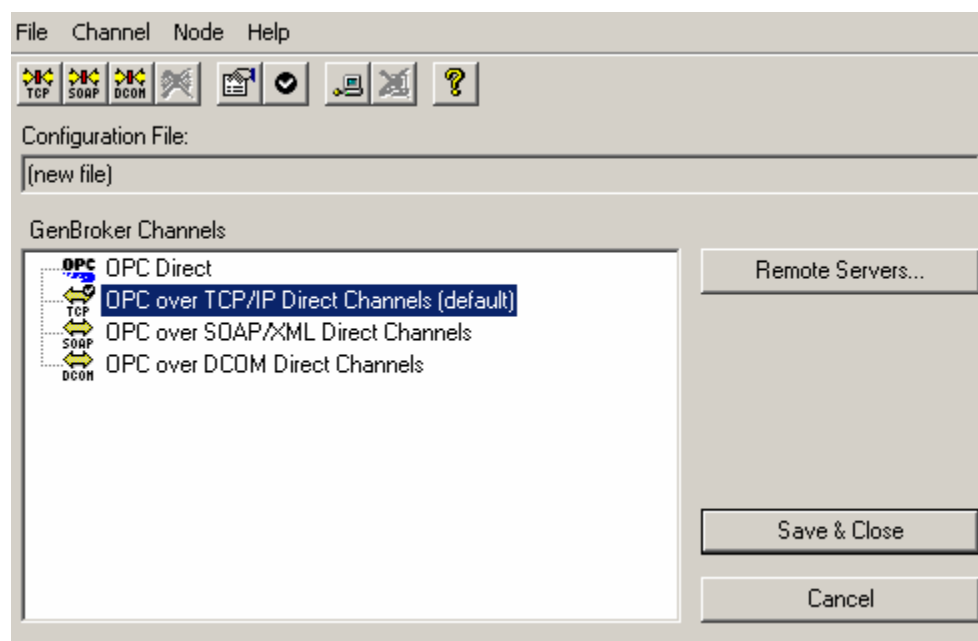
File Channel Node Help

TCP SOAP DCOM

Configuration File:

(new file)

GenBroker Channels

OPC OPC Direct

TCP OPC over TCP/IP Direct Channels (default)

SOAP OPC over SOAP/XML Direct Channels

DCOM OPC over DCOM Direct Channels

Remote Servers...

Save & Close

Cancel